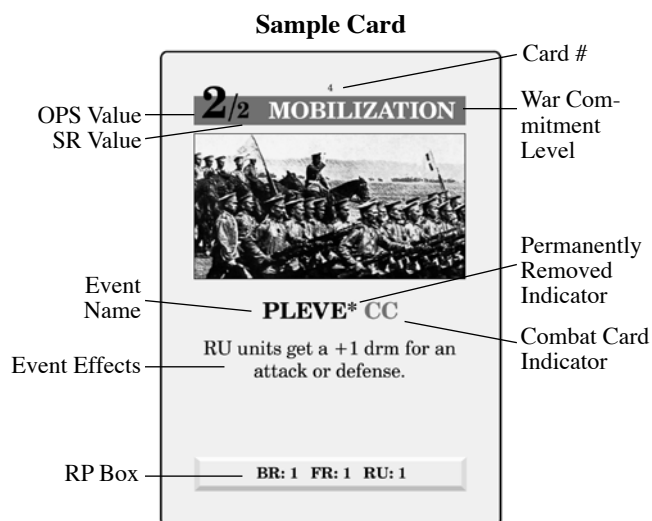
Sample Card

Card #

4

OPS Value

SR Value

2/2 MOBILIZATION

War Commitment Level

Permanently Removed Indicator

Event Name

PLEVE* CC

Combat Card Indicator

Event Effects

RU units get a +1 drm for an attack or defense.

RP Box

BR: 1 FR: 1 RU: 1